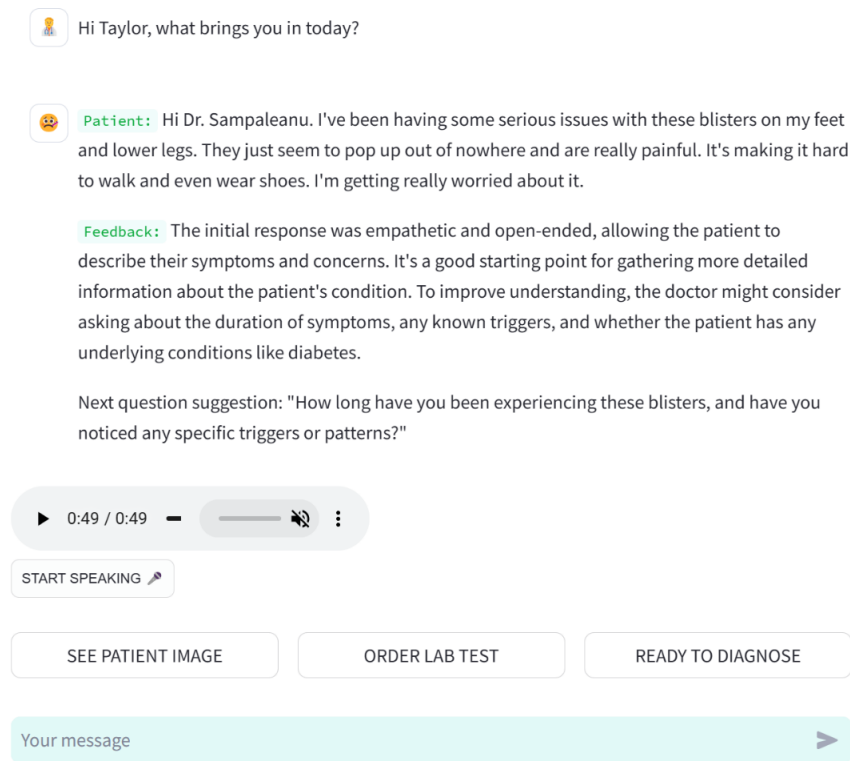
Hi Taylor, what brings you in today?

Patient: Hi Dr. Sampaleanu. I've been having some serious issues with these blisters on my feet and lower legs. They just seem to pop up out of nowhere and are really painful. It's making it hard to walk and even wear shoes. I'm getting really worried about it.

Feedback: The initial response was empathetic and open-ended, allowing the patient to describe their symptoms and concerns. It's a good starting point for gathering more detailed information about the patient's condition. To improve understanding, the doctor might consider asking about the duration of symptoms, any known triggers, and whether the patient has any underlying conditions like diabetes.

Next question suggestion: "How long have you been experiencing these blisters, and have you noticed any specific triggers or patterns?"

0:49 / 0:49

START SPEAKING

SEE PATIENT IMAGE

ORDER LAB TEST

READY TO DIAGNOSE

Your message